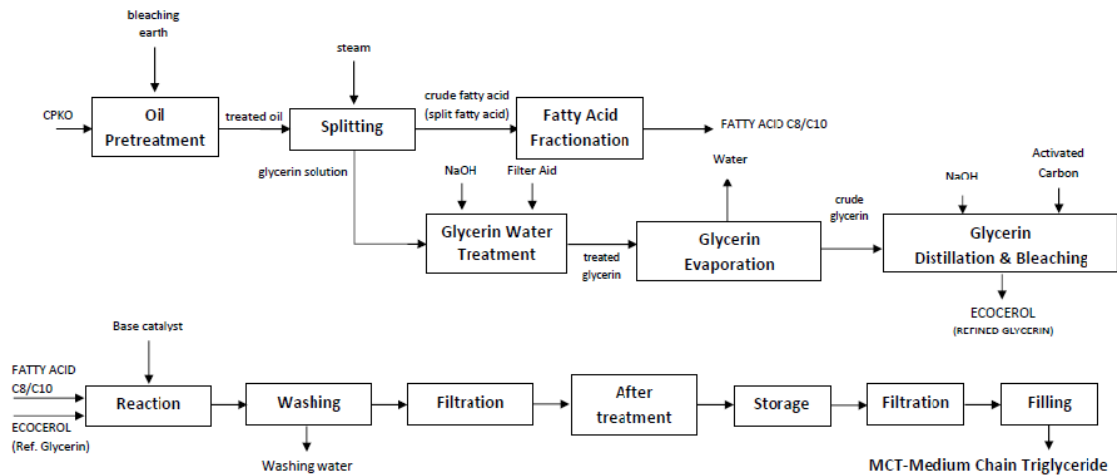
bleaching earth

steam

CPKO

Oil Pretreatment

treated oil

Splitting

crude fatty acid (split fatty acid)

Fatty Acid Fractionation

FATTY ACID C8/C10

glycerin solution

NaOH

Filter Aid

Water

NaOH

Activated Carbon

Glycerin Water Treatment

treated glycerin

Glycerin Evaporation

crude glycerin

Glycerin Distillation & Bleaching

ECOCEROL (REFINED GLYCERIN)

Base catalyst

FATTY ACID C8/C10

ECOCEROL (Ref. Glycerin)

Reaction

Washing

Washing water

Filtration

After treatment

Storage

Filtration

Filling

MCT-Medium Chain Triglyceride